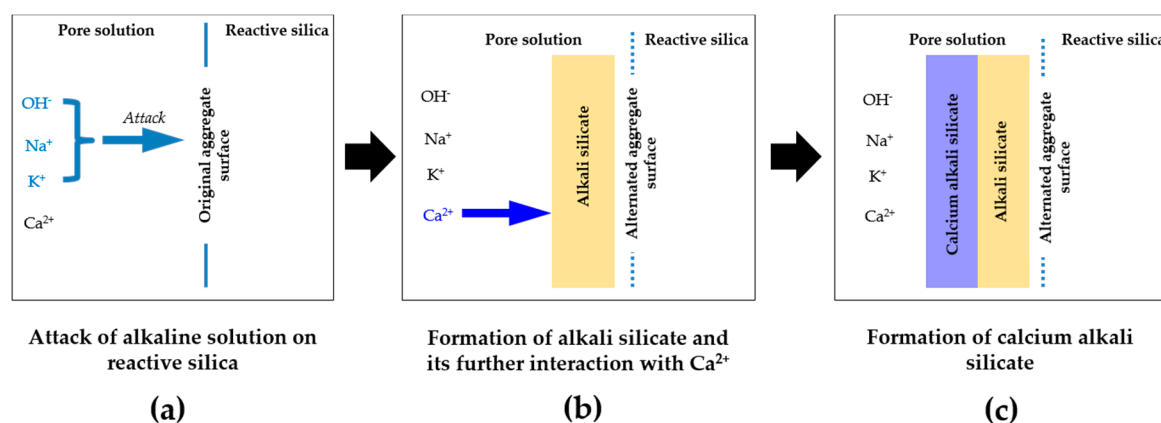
Pore solution

Reactive silica

$OH^-$

$Na^+$

$K^+$

$Ca^{2+}$

Attack

Original aggregate surface

Attack of alkaline solution on reactive silica

(a)

Pore solution

Reactive silica

$OH^-$

$Na^+$

$K^+$

$Ca^{2+}$

Alkali silicate

Alternated aggregate surface

Formation of alkali silicate and its further interaction with $Ca^{2+}$

(b)

Pore solution

Reactive silica

$OH^-$

$Na^+$

$K^+$

$Ca^{2+}$

Calcium alkali silicate

Alkali silicate

Alternated aggregate surface

Formation of calcium alkali silicate

(c)